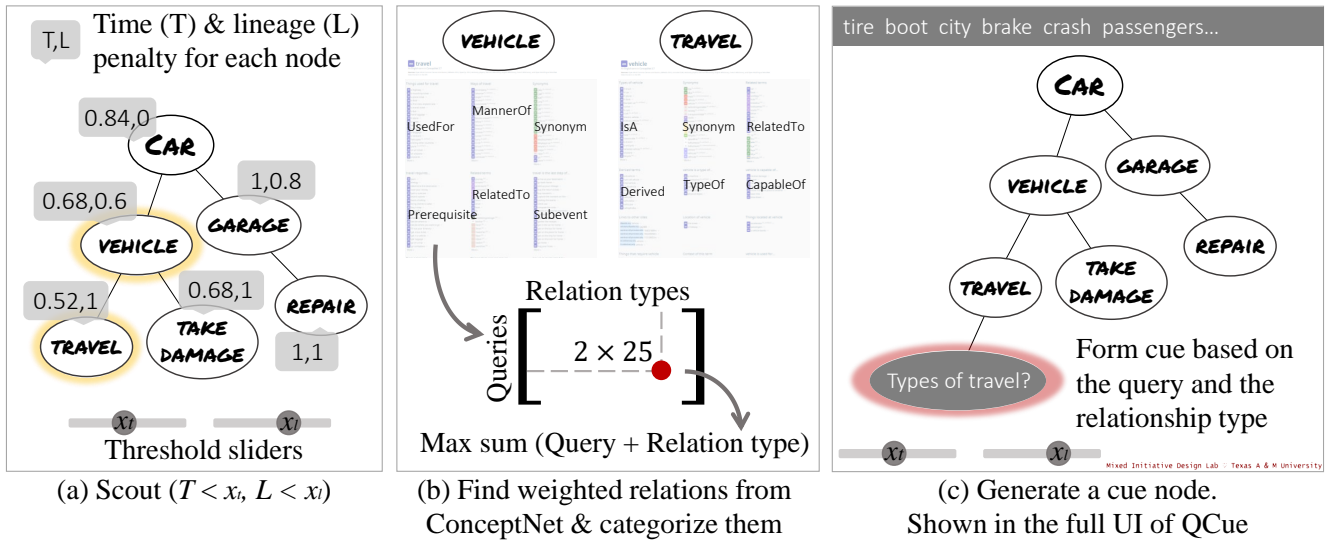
T,L

Time (T) & lineage (L) penalty for each node

0.84,0

CAR

1,0.8

0.68,0.6

GARAGE

VEHICLE

0.52,1

0.68,1

REPAIR

TAKE DAMAGE

TRAVEL

1,1

$x_t$

$x_l$

Threshold sliders

(a) Scout ($T < x_t$, $L < x_l$)

VEHICLE

TRAVEL

travel

vehicle

UsedFor

MannerOf

Synonym

IsA

Synonym

RelatedTo

RelatedTo

Derived

TypeOf

CapableOf

Prerequisite

Subevent

Relation types

Queries

$2 \times 25$

Max sum (Query + Relation type)

(b) Find weighted relations from ConceptNet & categorize them

tire boot city brake crash passengers...

CAR

GARAGE

VEHICLE

REPAIR

TAKE DAMAGE

TRAVEL

Types of travel?

Form cue based on the query and the relationship type

$x_t$

$x_l$

Mixed Initiative Design Lab : Texas A & M University

(c) Generate a cue node. Shown in the full UI of QCue